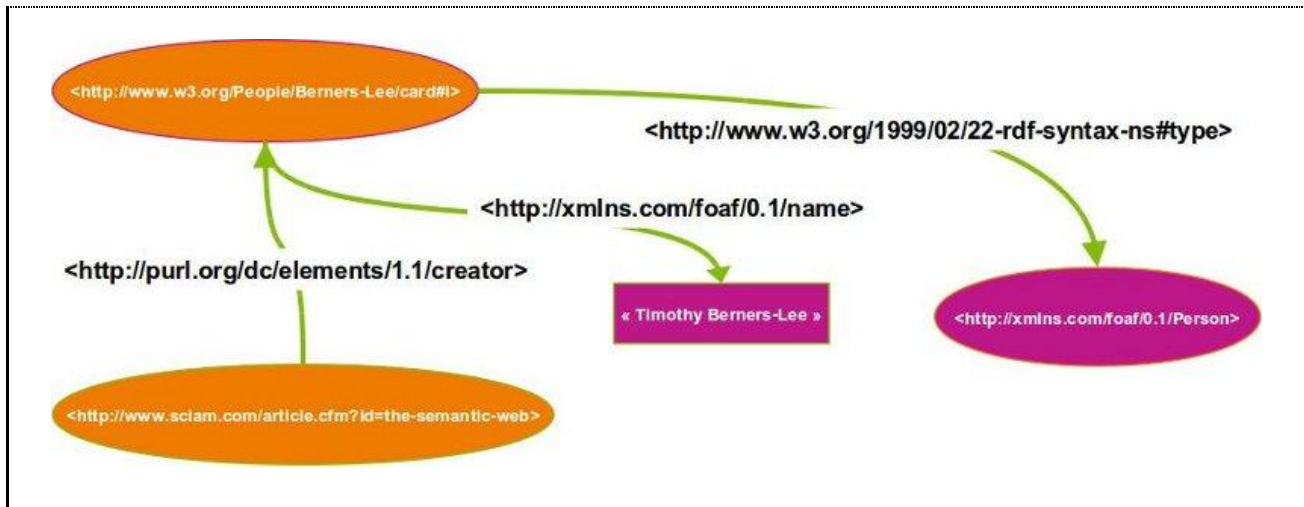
<http://www.w3.org/People/Berners-Lee/card#i>

<http://www.w3.org/1999/02/22-rdf-syntax-ns#type>

<http://xmlns.com/foaf/0.1/name>

<http://purl.org/dc/elements/1.1/creator>

« Timothy Berners-Lee »

<http://xmlns.com/foaf/0.1/Person>

<http://www.sciam.com/article.cfm?id=the-semantic-web>